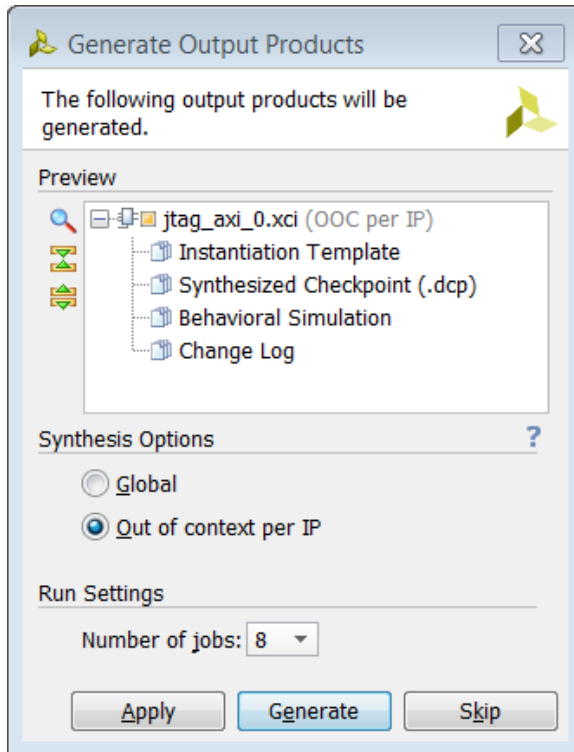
Generate Output Products

The following output products will be generated.

Preview

jtag_axi_0.xci (OOC per IP)
Instantiation Template
Synthesized Checkpoint (.dcp)
Behavioral Simulation
Change Log

Synthesis Options

?

Global

Out of context per IP

Run Settings

Number of jobs: 8

Apply Generate Skip